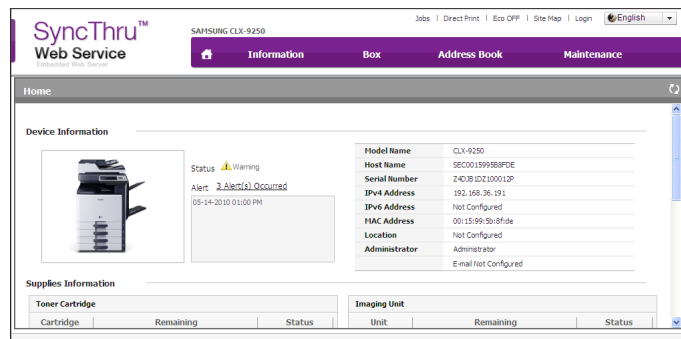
SyncThru™
Web Service
Embedded Web Server

SAMSUNG CLX-9250

Jobs | Direct Print | Eco OFF | Site Map | Login | English

Information | Box | Address Book | Maintenance

Home

Device Information

Status Warning
Alert 3 Alert(s) Occurred
05-14-2010 01:00 PM

| Model Name | CLX-9250 |
|---|---|
| Host Name | SEC0015995B8FDE |
| Serial Number | Z4DJB1DZ100012P |
| IPv4 Address | 192.168.36.191 |
| IPv6 Address | Not Configured |
| MAC Address | 00:15:99:5b:8f:de |
| Location | Not Configured |
| Administrator | Administrator |
| | E-mail Not Configured |

Supplies Information

Toner Cartridge

| Cartridge | Remaining | Status |
|---|---|---|

Imaging Unit

| Unit | Remaining | Status |
|---|---|---|